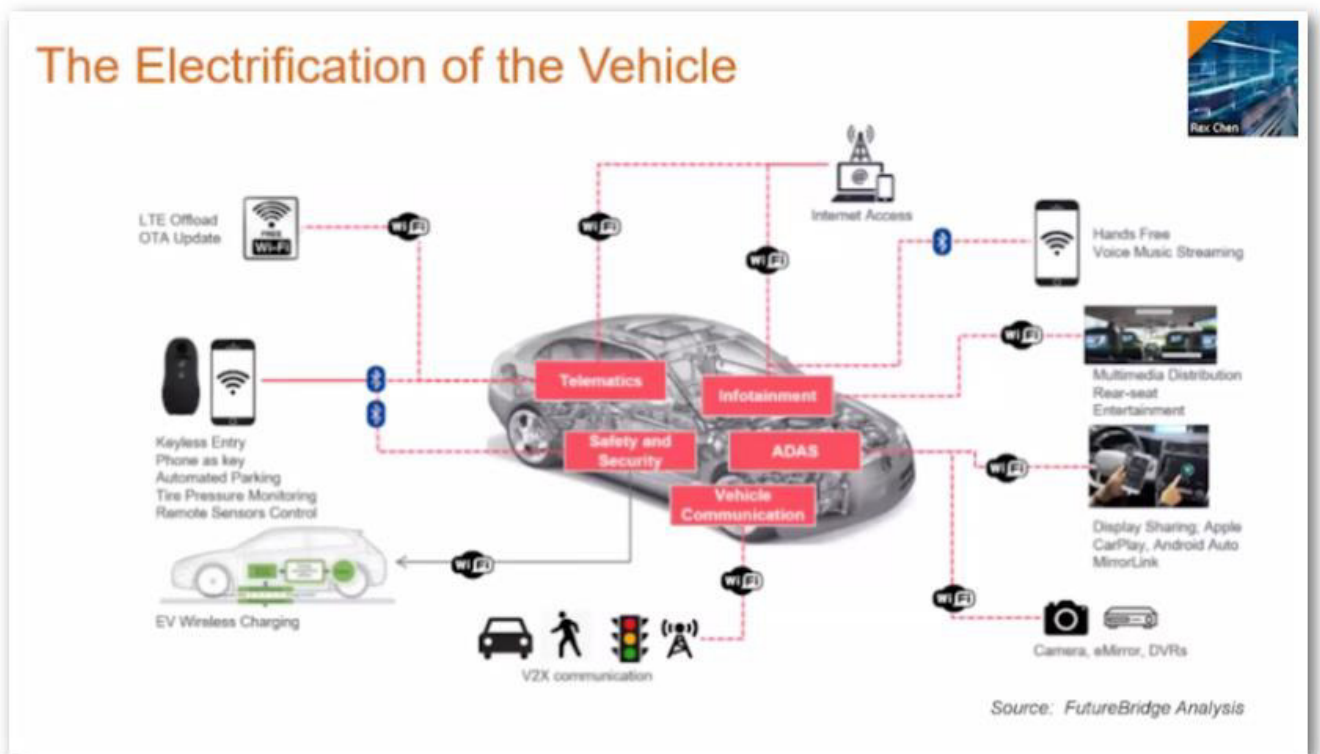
The Electrification of the Vehicle

Rex Chen

LTE Offload
OTA Update

FREE Wi-Fi

Wi Fi

Wi Fi

Internet Access

Wi Fi

Hands Free
Voice Music Streaming

Wi Fi

Multimedia Distribution
Rear-seat
Entertainment

Telematics

Infotainment

Safety and Security

ADAS

Vehicle Communication

Keyless Entry
Phone as key
Automated Parking
Tire Pressure Monitoring
Remote Sensors Control

Wi Fi

Display Sharing; Apple CarPlay, Android Auto MirrorLink

Wi Fi

EV Wireless Charging

Wi Fi

Wi Fi

Camera, eMirror, DVRs

V2X communication

Source: FutureBridge Analysis